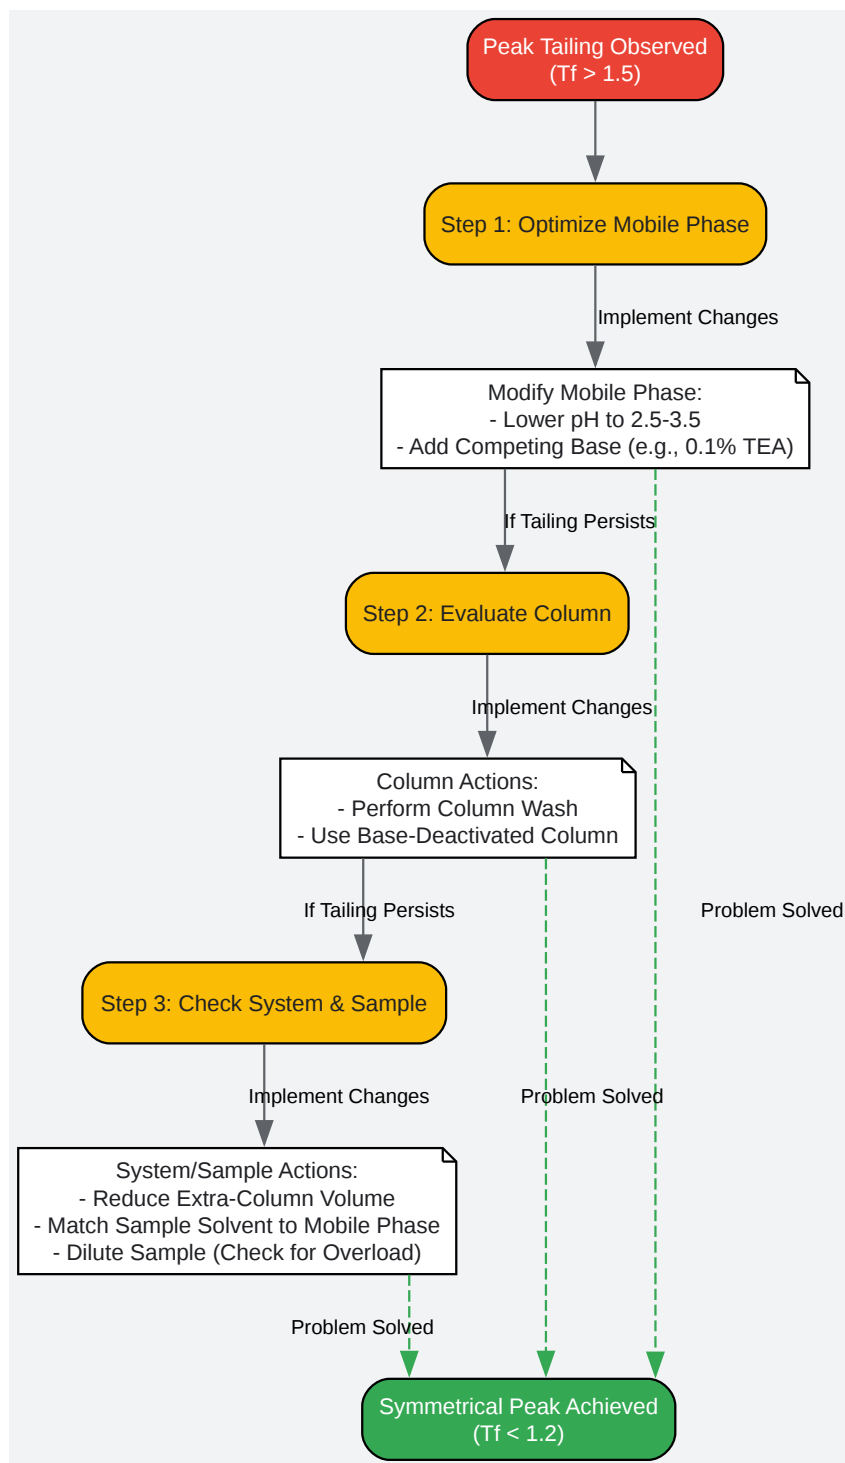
Peak Tailing Observed
(Tf > 1.5)

Step 1: Optimize Mobile Phase

Implement Changes

Modify Mobile Phase:
- Lower pH to 2.5-3.5
- Add Competing Base (e.g., 0.1% TEA)

If Tailing Persists

Step 2: Evaluate Column

Implement Changes

Column Actions:
- Perform Column Wash
- Use Base-Deactivated Column

If Tailing Persists

Problem Solved

Step 3: Check System & Sample

Implement Changes

Problem Solved

System/Sample Actions:
- Reduce Extra-Column Volume
- Match Sample Solvent to Mobile Phase
- Dilute Sample (Check for Overload)

Problem Solved

Symmetrical Peak Achieved
(Tf < 1.2)